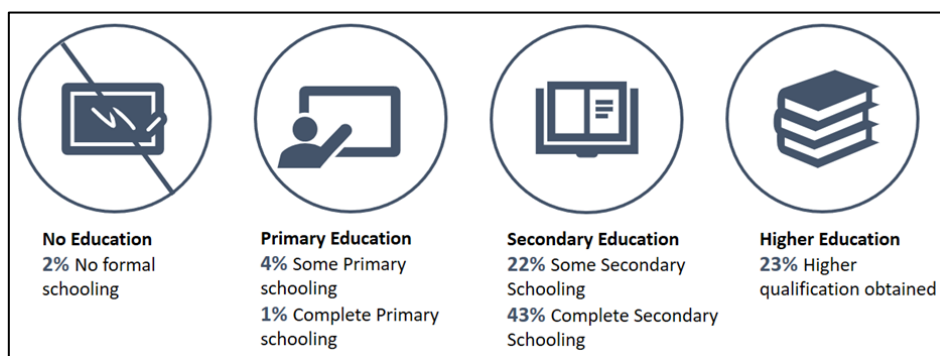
No Education
2% No formal schooling

Primary Education
4% Some Primary schooling
1% Complete Primary schooling

Secondary Education
22% Some Secondary Schooling
43% Complete Secondary Schooling

Higher Education
23% Higher qualification obtained